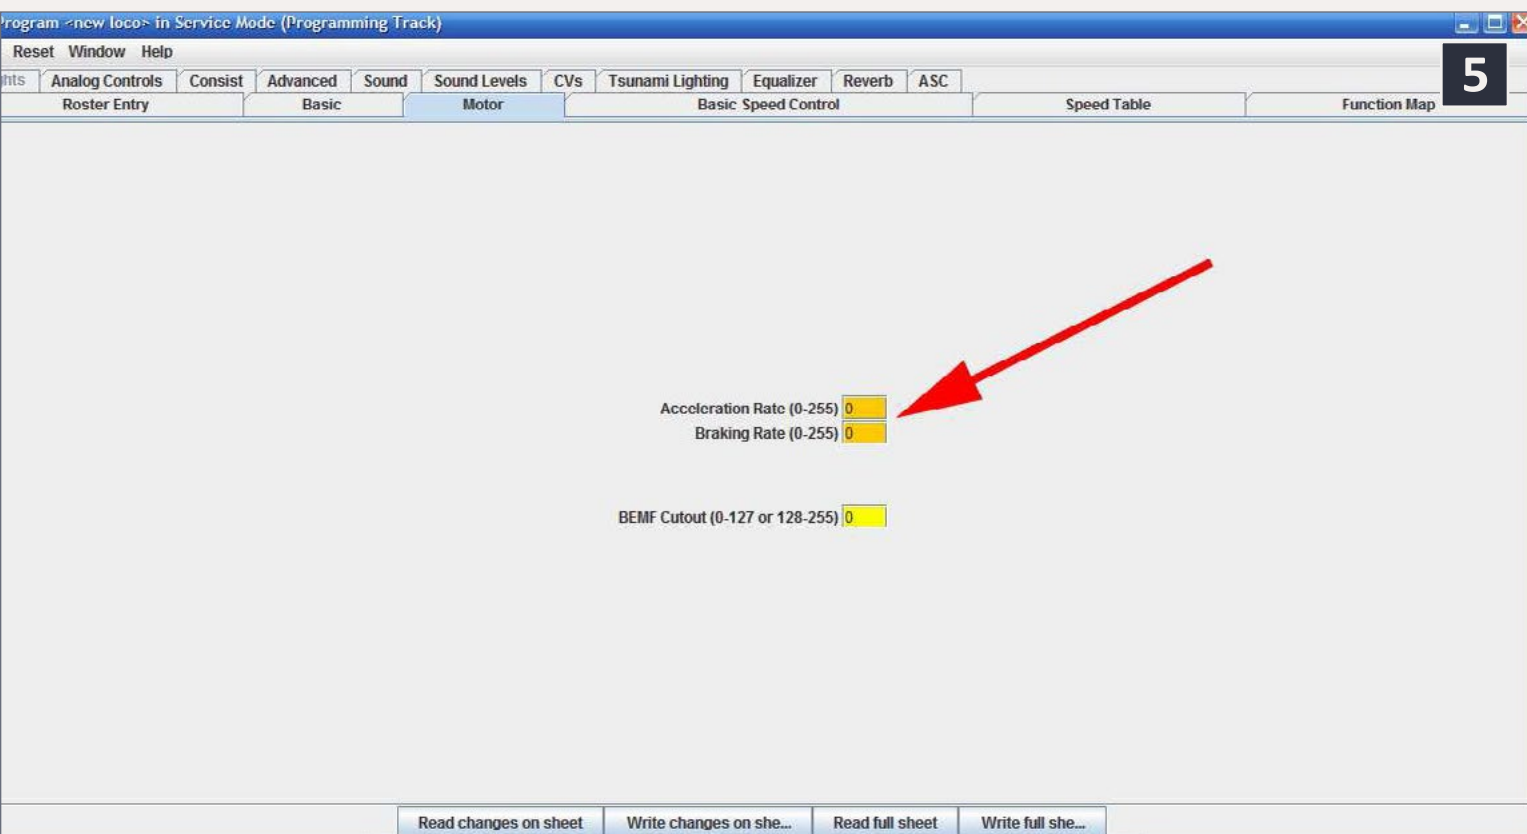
rogram <new loco> in Service Mode (Programming Track)

Reset Window Help

5

hts Analog Controls Consist Advanced Sound Sound Levels CVs Tsunami Lighting Equalizer Reverb ASC

Roster Entry Basic Motor Basic Speed Control Speed Table Function Map

Acceleration Rate (0-255) 0
Braking Rate (0-255) 0

BEMF Cutout (0-127 or 128-255) 0

Read changes on sheet Write changes on she... Read full sheet Write full she...